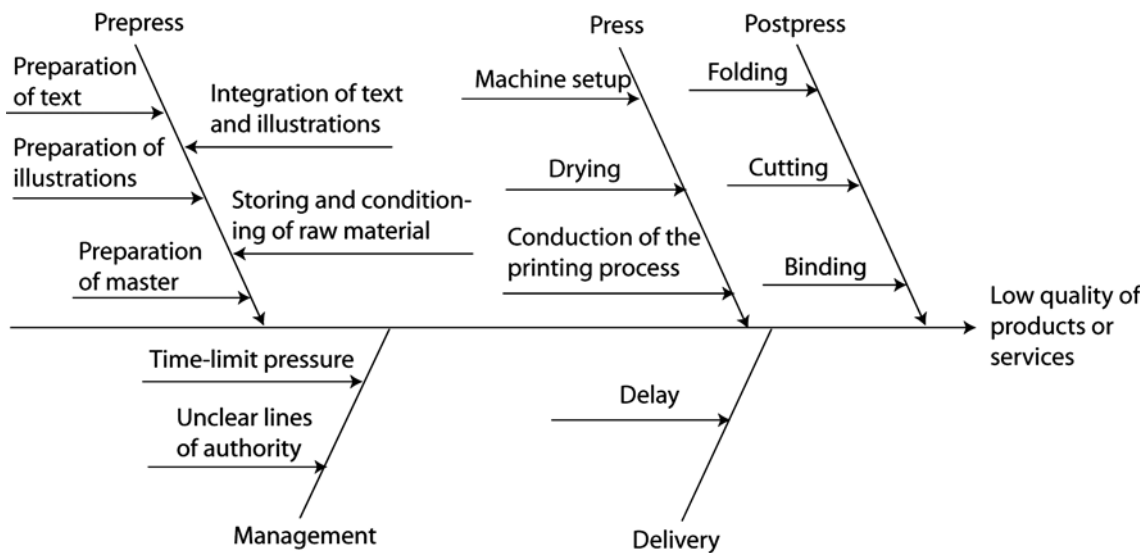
Prepress

Preparation of text

Integration of text and illustrations

Preparation of illustrations

Storing and conditioning of raw material

Preparation of master

Press

Machine setup

Drying

Conduction of the printing process

Postpress

Folding

Cutting

Binding

Low quality of products or services

Time-limit pressure

Unclear lines of authority

Management

Delay

Delivery